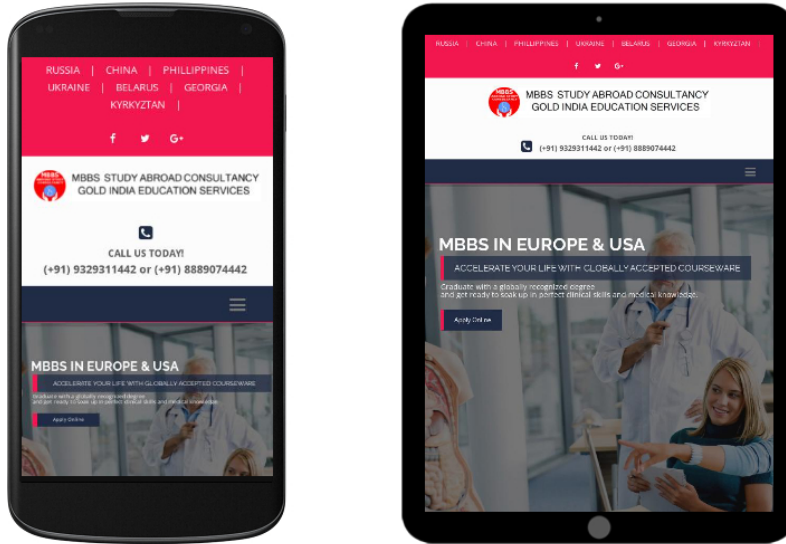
RUSSIA | CHINA | PHILLIPINES | UKRAINE | BELARUS | GEORGIA | KYRKYZTAN |

f t G+

MBBS STUDY ABROAD CONSULTANCY
GOLD INDIA EDUCATION SERVICES

CALL US TODAY!
(+91) 9329311442 or (+91) 8889074442

MBBS IN EUROPE & USA

ACCELERATE YOUR LIFE WITH GLOBALLY ACCEPTED COURSEWARE

Graduate with a globally recognized degree and get ready to soak up in perfect clinical skills and medical knowledge.

Apply Online

RUSSIA | CHINA | PHILLIPINES | UKRAINE | BELARUS | GEORGIA | KYRKYZTAN |

f t G+

MBBS STUDY ABROAD CONSULTANCY
GOLD INDIA EDUCATION SERVICES

CALL US TODAY!
(+91) 9329311442 or (+91) 8889074442

MBBS IN EUROPE & USA

ACCELERATE YOUR LIFE WITH GLOBALLY ACCEPTED COURSEWARE

Graduate with a globally recognized degree
and get ready to soak up in perfect clinical skills and medical knowledge.

Apply Online